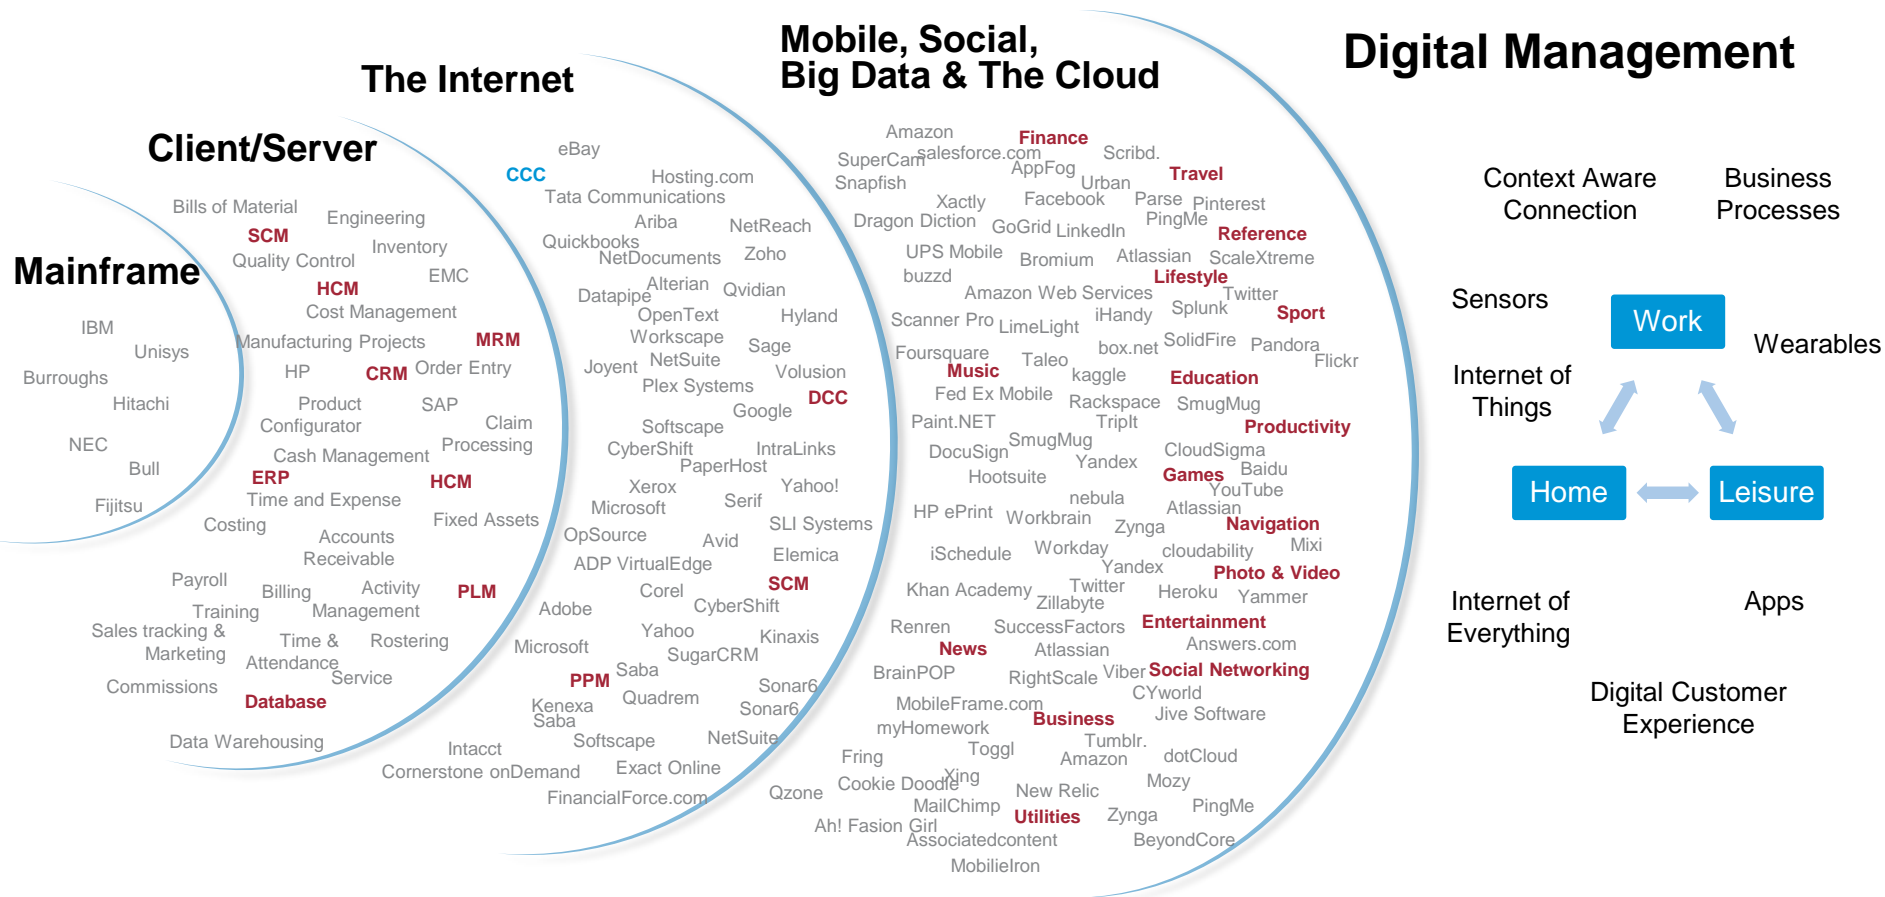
Mobile, Social, Big Data & The Cloud

Digital Management

The Internet

Client/Server

Mainframe

IBM
Unisys
Burroughs
Hitachi
NEC
Bull
Fijitsu

Bills of Material
SCM
Engineering
Inventory
Quality Control
EMC
HCM
Cost Management
Manufacturing Projects
MRM
HP
CRM
Order Entry
Product Configurator
SAP
Claim Processing
Cash Management
ERP
HCM
Time and Expense
Costing
Fixed Assets
Accounts Receivable
Payroll
Billing
Activity Management
PLM
Training
Sales tracking & Marketing
Time & Attendance
Rostering
Service
Commissions
Database
Data Warehousing

eBay
CCC
Hosting.com
Tata Communications
Ariba
NetReach
Quickbooks
NetDocuments
Zoho
Datapipe
Alterian
Qvidian
OpenText
Hyland
Workscape
Sage
Joyent
NetSuite
Volusion
Plex Systems
Google
DCC
Softscape
CyberShift
IntraLinks
PaperHost
Xerox
Yahoo!
Microsoft
Serif
OpSource
SLI Systems
Avid
ADP VirtualEdge
Elemica
Corel
SCM
Adobe
CyberShift
Yahoo
Kinaxis
Microsoft
SugarCRM
PPM
Saba
Sonar6
Kenexa
Saba
Quadrem
Sonar6
Softscape
NetSuite
Intacct
Cornerstone onDemand
Exact Online
FinancialForce.com

Amazon
Finance
SuperCam
salesforce.com
Scribd.
Snapfish
AppFog
Urban
Travel
Xactly
Facebook
Parse
Pinterest
Dragon Diction
GoGrid
LinkedIn
PingMe
Reference
UPS Mobile
Bromium
Atlassian
ScaleXtreme
buzzd
Lifestyle
Amazon Web Services
Twitter
Splunk
Scanner Pro
LimeLight
iHandy
Sport
SolidFire
Foursquare
Taleo
box.net
Pandora
Music
kaggle
Flickr
Fed Ex Mobile
Education
Rackspace
SmugMug
Paint.NET
TripIt
Productivity
DocuSign
SmugMug
CloudSigma
Yandex
Hootsuite
Games
Baidu
YouTube
nebula
Atlassian
HP ePrint
Workbrain
Zynga
Navigation
iSchedule
Workday
cloudability
Mixi
Yandex
Photo & Video
Khan Academy
Twitter
Zillabyte
Heroku
Yammer
Entertainment
Renren
SuccessFactors
Answers.com
News
Atlassian
BrainPOP
RightScale
Viber
Social Networking
CYworld
MobileFrame.com
Business
Jive Software
myHomework
Toggl
Tumblr.
Amazon
dotCloud
Fring
Cookie Doodle
Xing
Mozy
New Relic
Qzone
MailChimp
Utilities
Zynga
PingMe
Ah! Fasion Girl
Associatedcontent
BeyondCore
MobileIron

Context Aware Connection
Business Processes
Sensors
Work
Wearables
Internet of Things
Home
Leisure
Internet of Everything
Apps
Digital Customer Experience